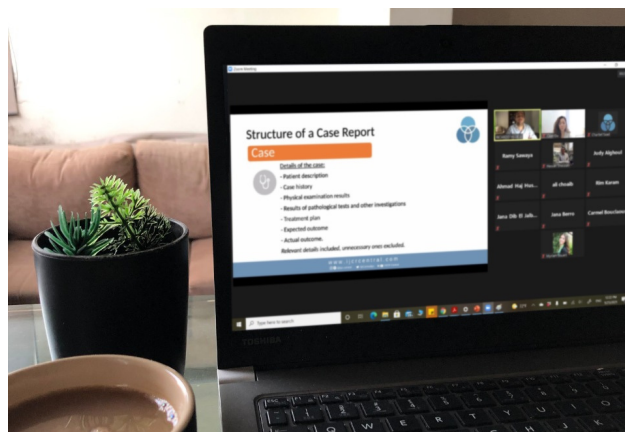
Zoom Meeting

Structure of a Case Report

Case

Details of the case:

- Patient description
- Case history
- Physical examination results
- Results of pathological tests and other investigations
- Treatment plan
- Expected outcome
- Actual outcome.

Relevant details included, unnecessary ones excluded.

www.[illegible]

Ramy Sawaya

Judy Alghoul

Ahmad Hajj Hus...

ali choaib

Rim Karam

Jana Dib El Jab...

Jana Berro

Carmel Bouclaous

Type here to search

TOSHIBA